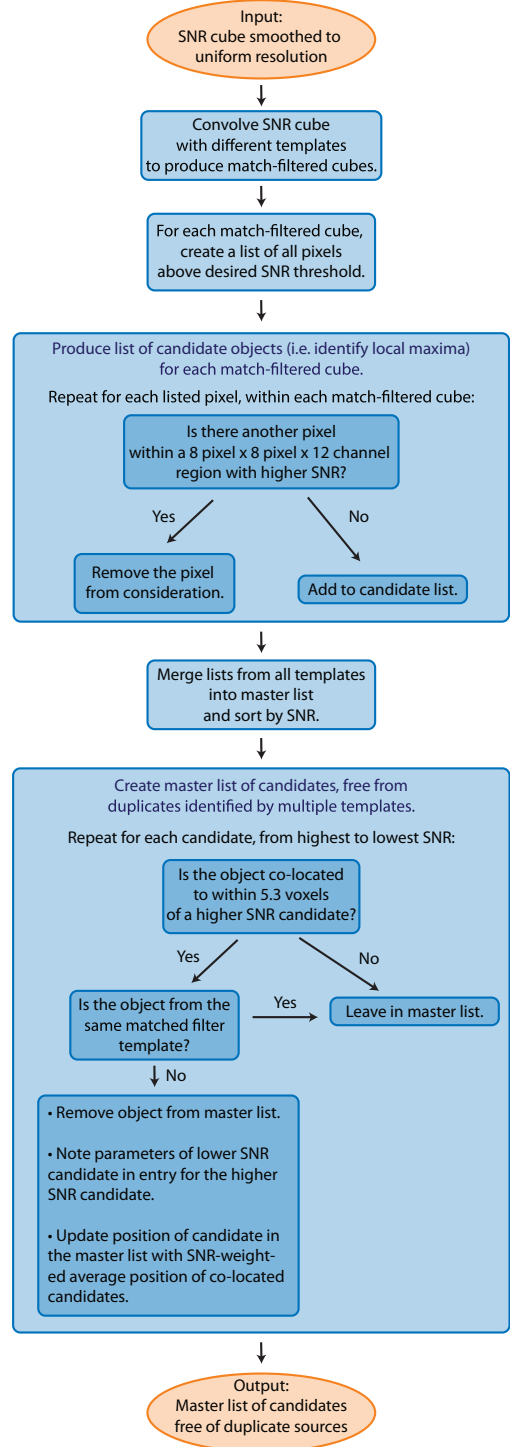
Input:
SNR cube smoothed to uniform resolution

Convolve SNR cube with different templates to produce match-filtered cubes.

For each match-filtered cube, create a list of all pixels above desired SNR threshold.

Produce list of candidate objects (i.e. identify local maxima) for each match-filtered cube.

Repeat for each listed pixel, within each match-filtered cube:

Is there another pixel within a 8 pixel x 8 pixel x 12 channel region with higher SNR?

Yes

No

Remove the pixel from consideration.

Add to candidate list.

Merge lists from all templates into master list and sort by SNR.

Create master list of candidates, free from duplicates identified by multiple templates.

Repeat for each candidate, from highest to lowest SNR:

Is the object co-located to within 5.3 voxels of a higher SNR candidate?

Yes

No

Is the object from the same matched filter template?

Yes

Leave in master list.

No

• Remove object from master list.

• Note parameters of lower SNR candidate in entry for the higher SNR candidate.

• Update position of candidate in the master list with SNR-weighted average position of co-located candidates.

Output:
Master list of candidates free of duplicate sources